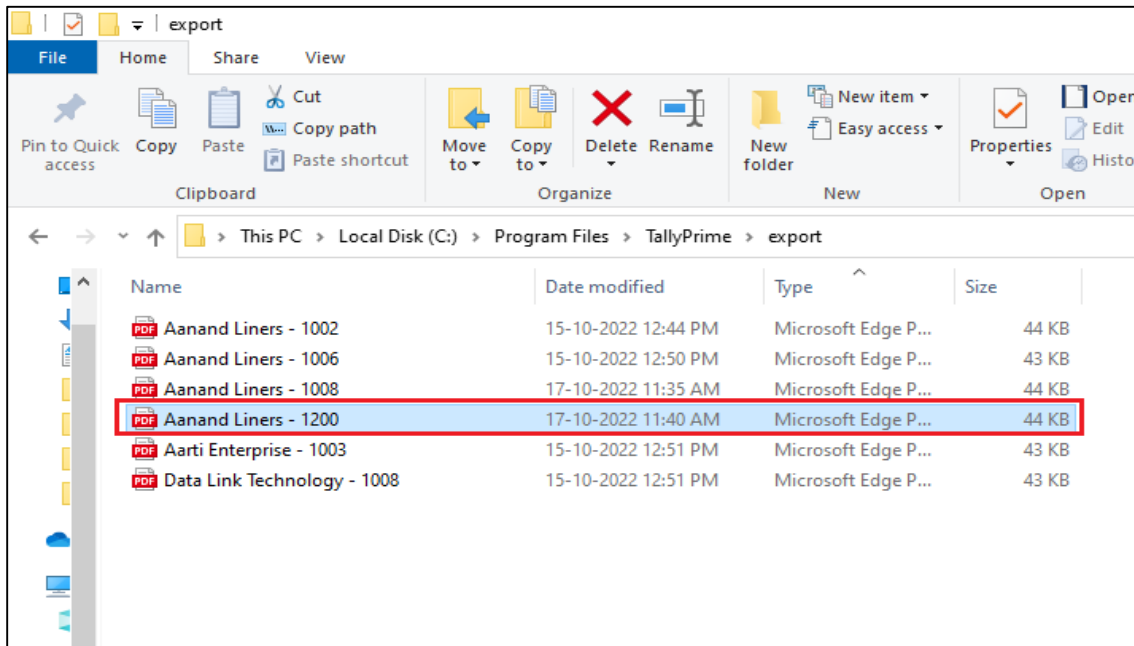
export

File Home Share View

Pin to Quick access Copy Paste Cut Copy path Paste shortcut
Clipboard

Move to Copy to Delete Rename
Organize

New folder New item Easy access
New

Properties Open Edit History
Open

This PC > Local Disk (C:) > Program Files > TallyPrime > export

| Name | Date modified | Type | Size |
|---|---|---|---|
| Aanand Liners - 1002 | 15-10-2022 12:44 PM | Microsoft Edge P... | 44 KB |
| Aanand Liners - 1006 | 15-10-2022 12:50 PM | Microsoft Edge P... | 43 KB |
| Aanand Liners - 1008 | 17-10-2022 11:35 AM | Microsoft Edge P... | 44 KB |
| Aanand Liners - 1200 | 17-10-2022 11:40 AM | Microsoft Edge P... | 44 KB |
| Aarti Enterprise - 1003 | 15-10-2022 12:51 PM | Microsoft Edge P... | 43 KB |
| Data Link Technology - 1008 | 15-10-2022 12:51 PM | Microsoft Edge P... | 43 KB |